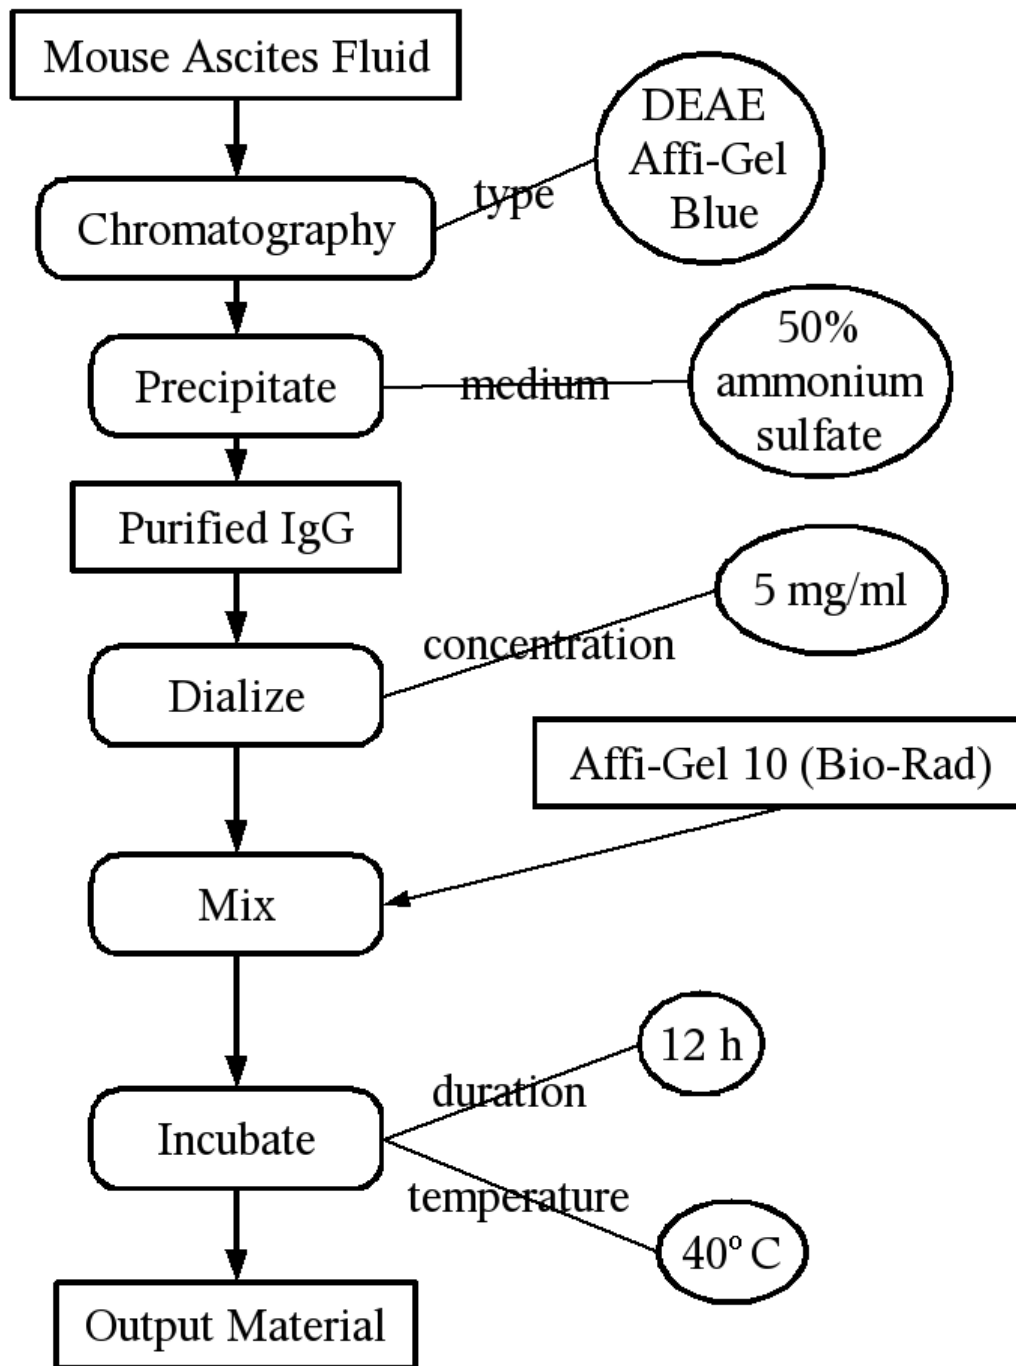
Mouse Ascites Fluid

Chromatography

type

DEAE Affi-Gel Blue

Precipitate

medium

50% ammonium sulfate

Purified IgG

Dialize

concentration

5 mg/ml

Affi-Gel 10 (Bio-Rad)

Mix

Incubate

duration

12 h

temperature

40° C

Output Material